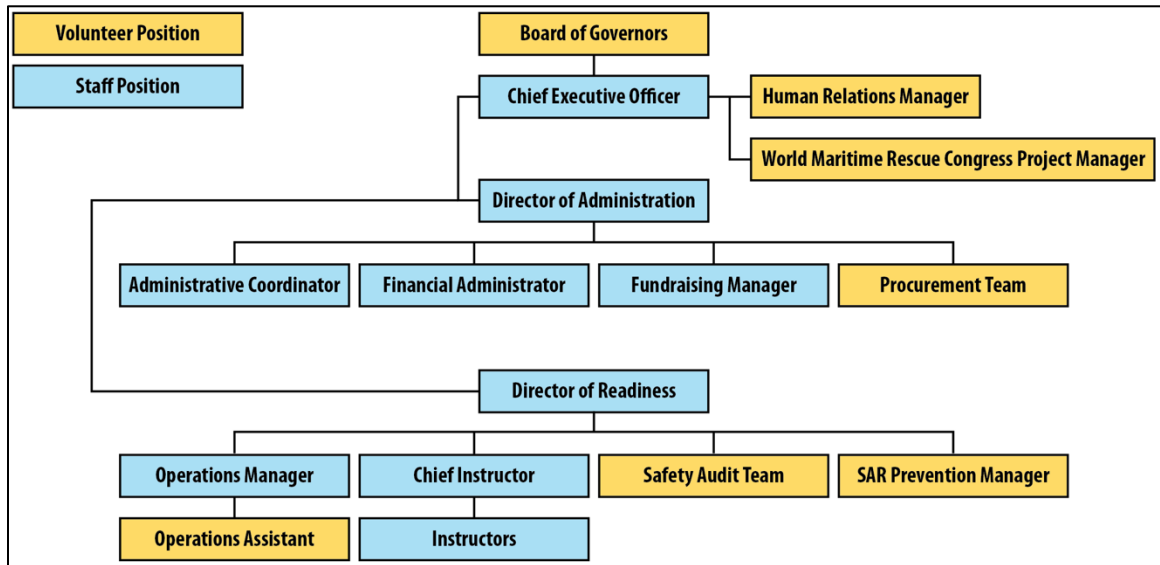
Volunteer Position

Staff Position

Board of Governors

Chief Executive Officer

Human Relations Manager

World Maritime Rescue Congress Project Manager

Director of Administration

Administrative Coordinator

Financial Administrator

Fundraising Manager

Procurement Team

Director of Readiness

Operations Manager

Chief Instructor

Safety Audit Team

SAR Prevention Manager

Operations Assistant

Instructors